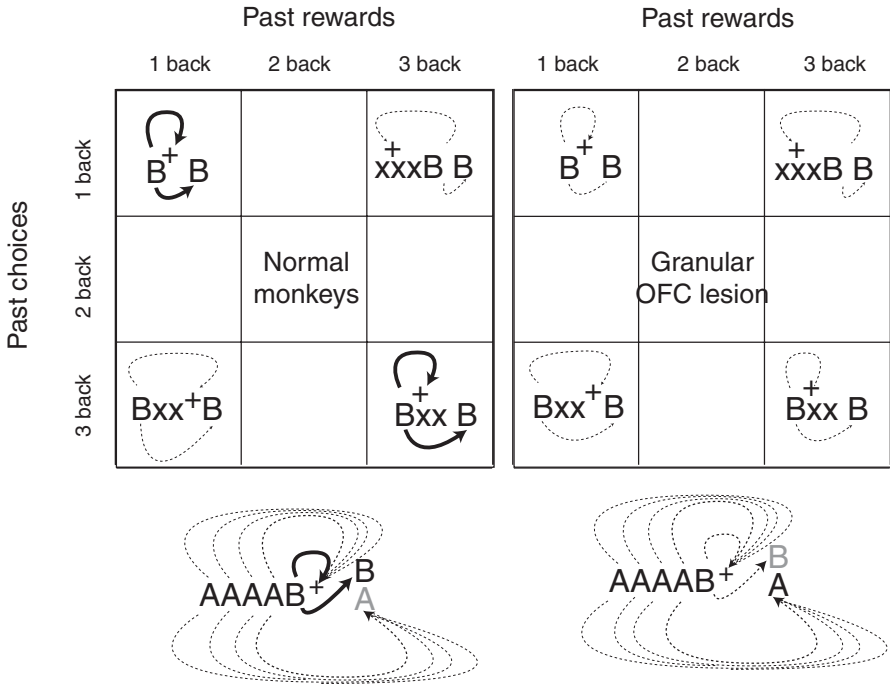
Past rewards

| | 1 back | 2 back | 3 back |
|---|---|---|---|
| 1 back | $B^+B$ | | xxx$\overset{+}{B}$ B |
| 2 back | | Normal monkeys | |
| 3 back | $Bxx^+B$ | | $\overset{+}{B}$xx B |

Past rewards

| | 1 back | 2 back | 3 back |
|---|---|---|---|
| 1 back | $B^+B$ | | xxx$\overset{+}{B}$ B |
| 2 back | | Granular OFC lesion | |
| 3 back | $Bxx^+B$ | | $\overset{+}{B}$xx B |

Past choices

$AAAAB^+$ B A

$AAAAB^+$ B A